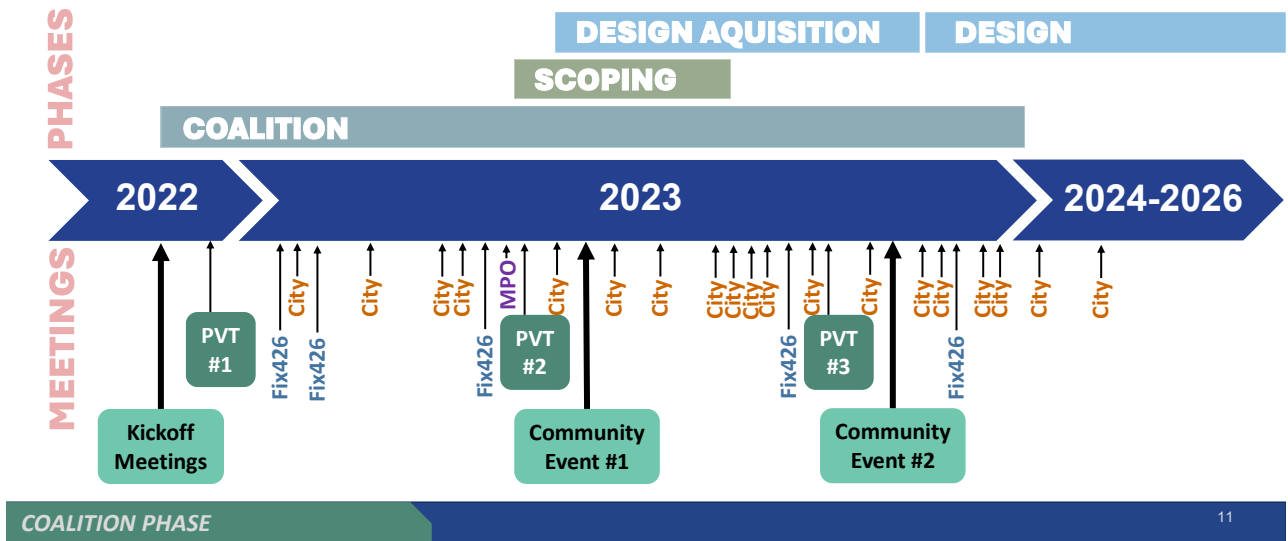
PHASES

DESIGN AQUISITION

DESIGN

SCOPING

COALITION

2022

2023

2024-2026

MEETINGS

PVT #1

Fix426

City

Fix426

City

City

City

Fix426

MPO

City

PVT #2

City

City

City

City

City

City

City

Fix426

City

PVT #3

City

City

City

Fix426

City

City

City

City

Kickoff Meetings

Community Event #1

Community Event #2

COALITION PHASE

11